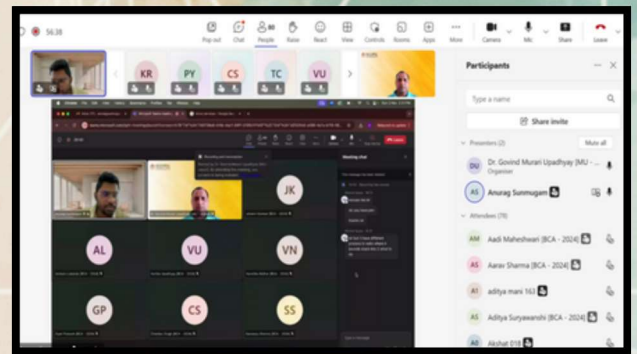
56:38

Pop out Chat People Raise React View Controls Rooms Apps More Camera Mic Share Leave

80

KR PY CS TC VU

Participants

Type a name

Share invite

Presenters (2) Mute all

DU Dr. Govind Murari Upadhyay (MU - ...
Organizer

AS Anurag Sunmugam

Attendees (78)

AM Aadi Maheshwari [BCA - 2024]

AS Aarav Sharma [BCA - 2024]

A1 aditya mani 163

AS Aditya Suryawanshi [BCA - 2024]

AO Akshat 018

JK

AL VU VN

GP CS SS

Meeting chat